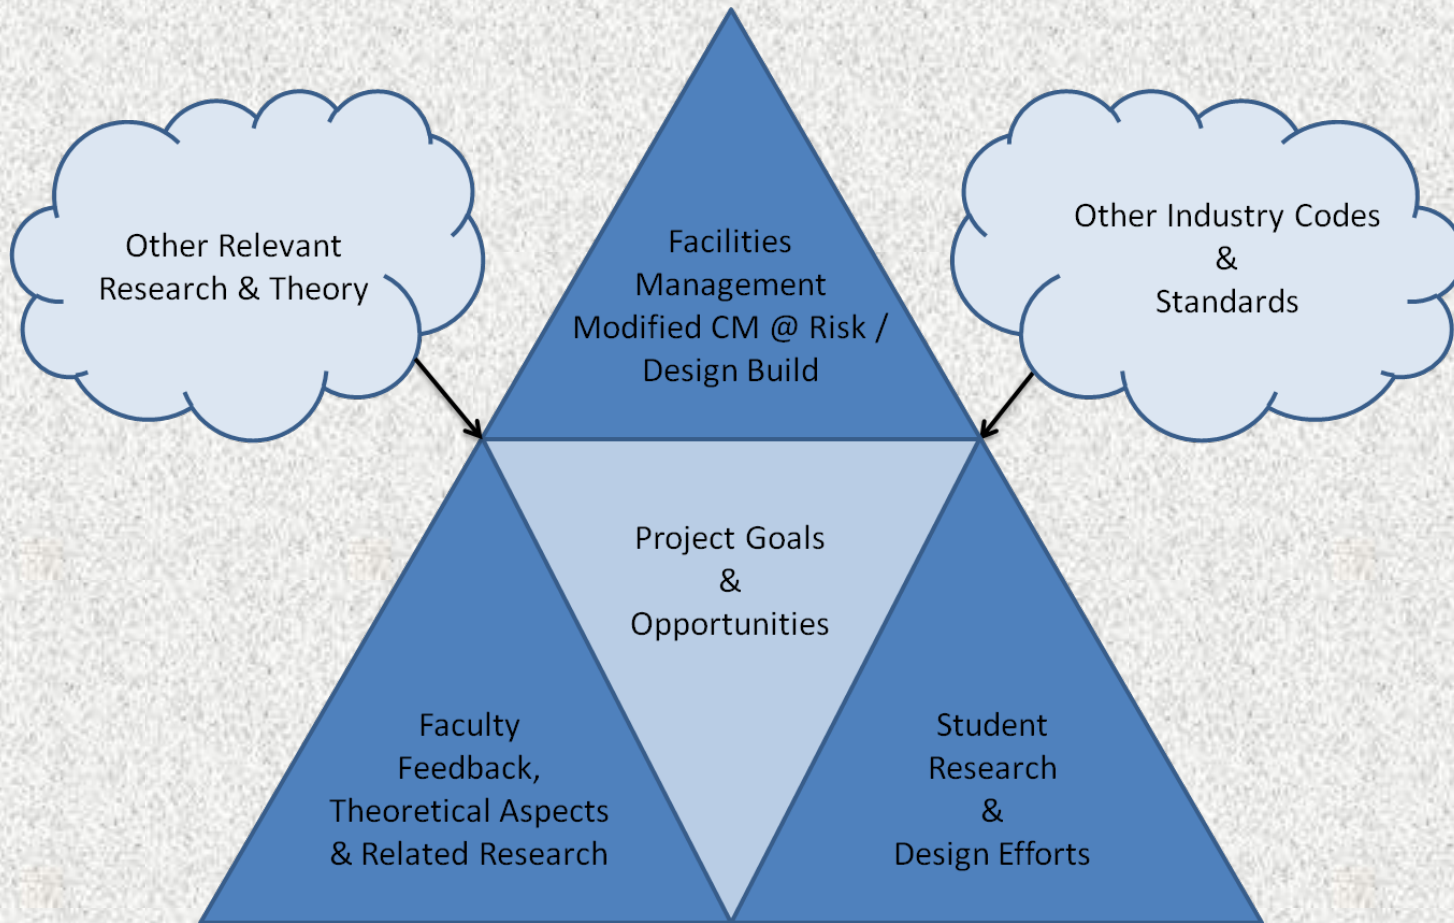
Other Relevant Research & Theory

Facilities Management Modified CM @ Risk / Design Build

Other Industry Codes & Standards

Project Goals & Opportunities

Faculty Feedback, Theoretical Aspects & Related Research

Student Research & Design Efforts